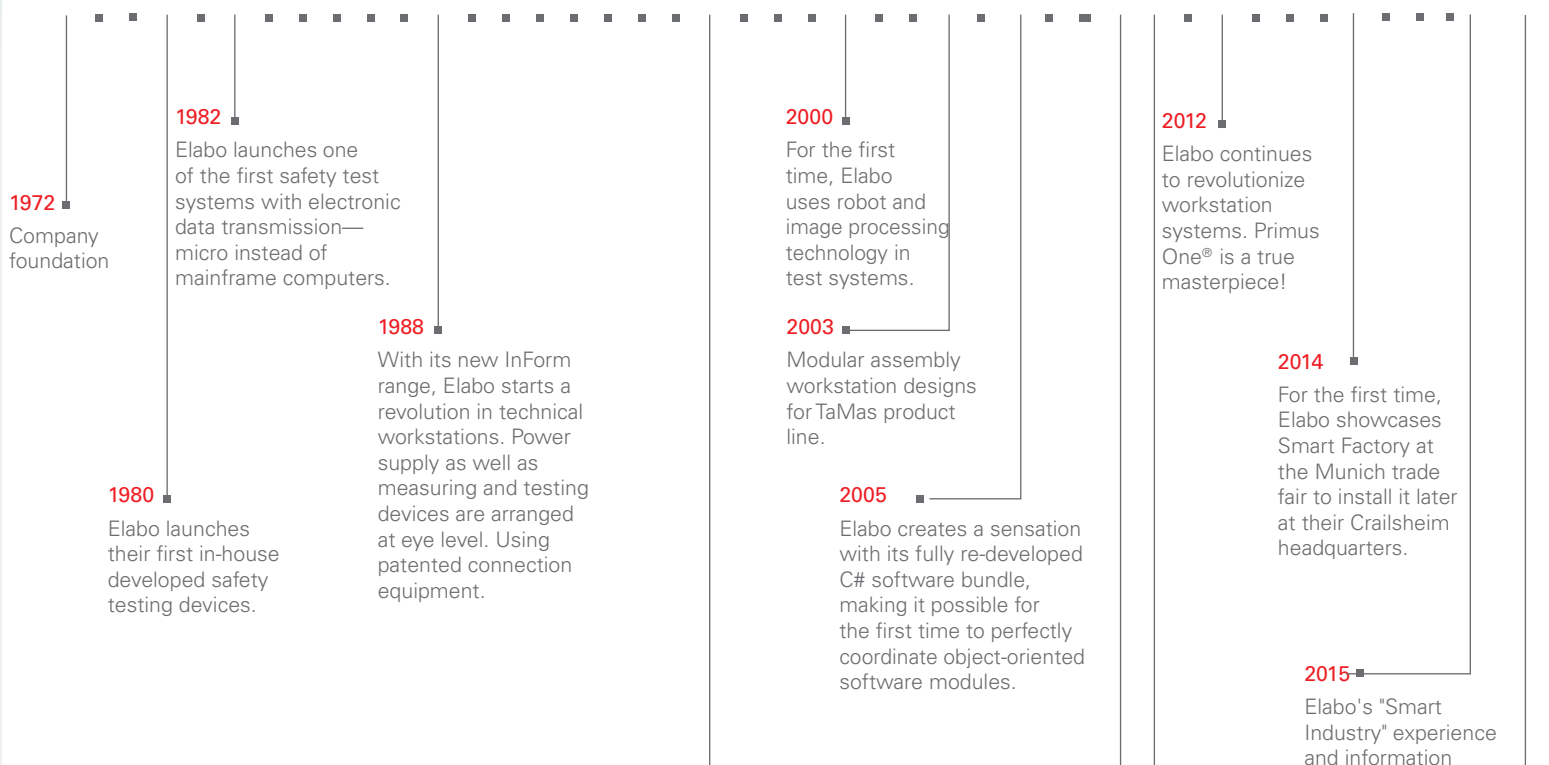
1972
Company foundation

1982
Elabo launches one of the first safety test systems with electronic data transmission—micro instead of mainframe computers.

1980
Elabo launches their first in-house developed safety testing devices.

1988
With its new InForm range, Elabo starts a revolution in technical workstations. Power supply as well as measuring and testing devices are arranged at eye level. Using patented connection equipment.

2000
For the first time, Elabo uses robot and image processing technology in test systems.

2003
Modular assembly workstation designs for TaMas product line.

2005
Elabo creates a sensation with its fully re-developed C# software bundle, making it possible for the first time to perfectly coordinate object-oriented software modules.

2012
Elabo continues to revolutionize workstation systems. Primus One® is a true masterpiece!

2014
For the first time, Elabo showcases Smart Factory at the Munich trade fair to install it later at their Crailsheim headquarters.

2015
Elabo's "Smart Industry" experience and information